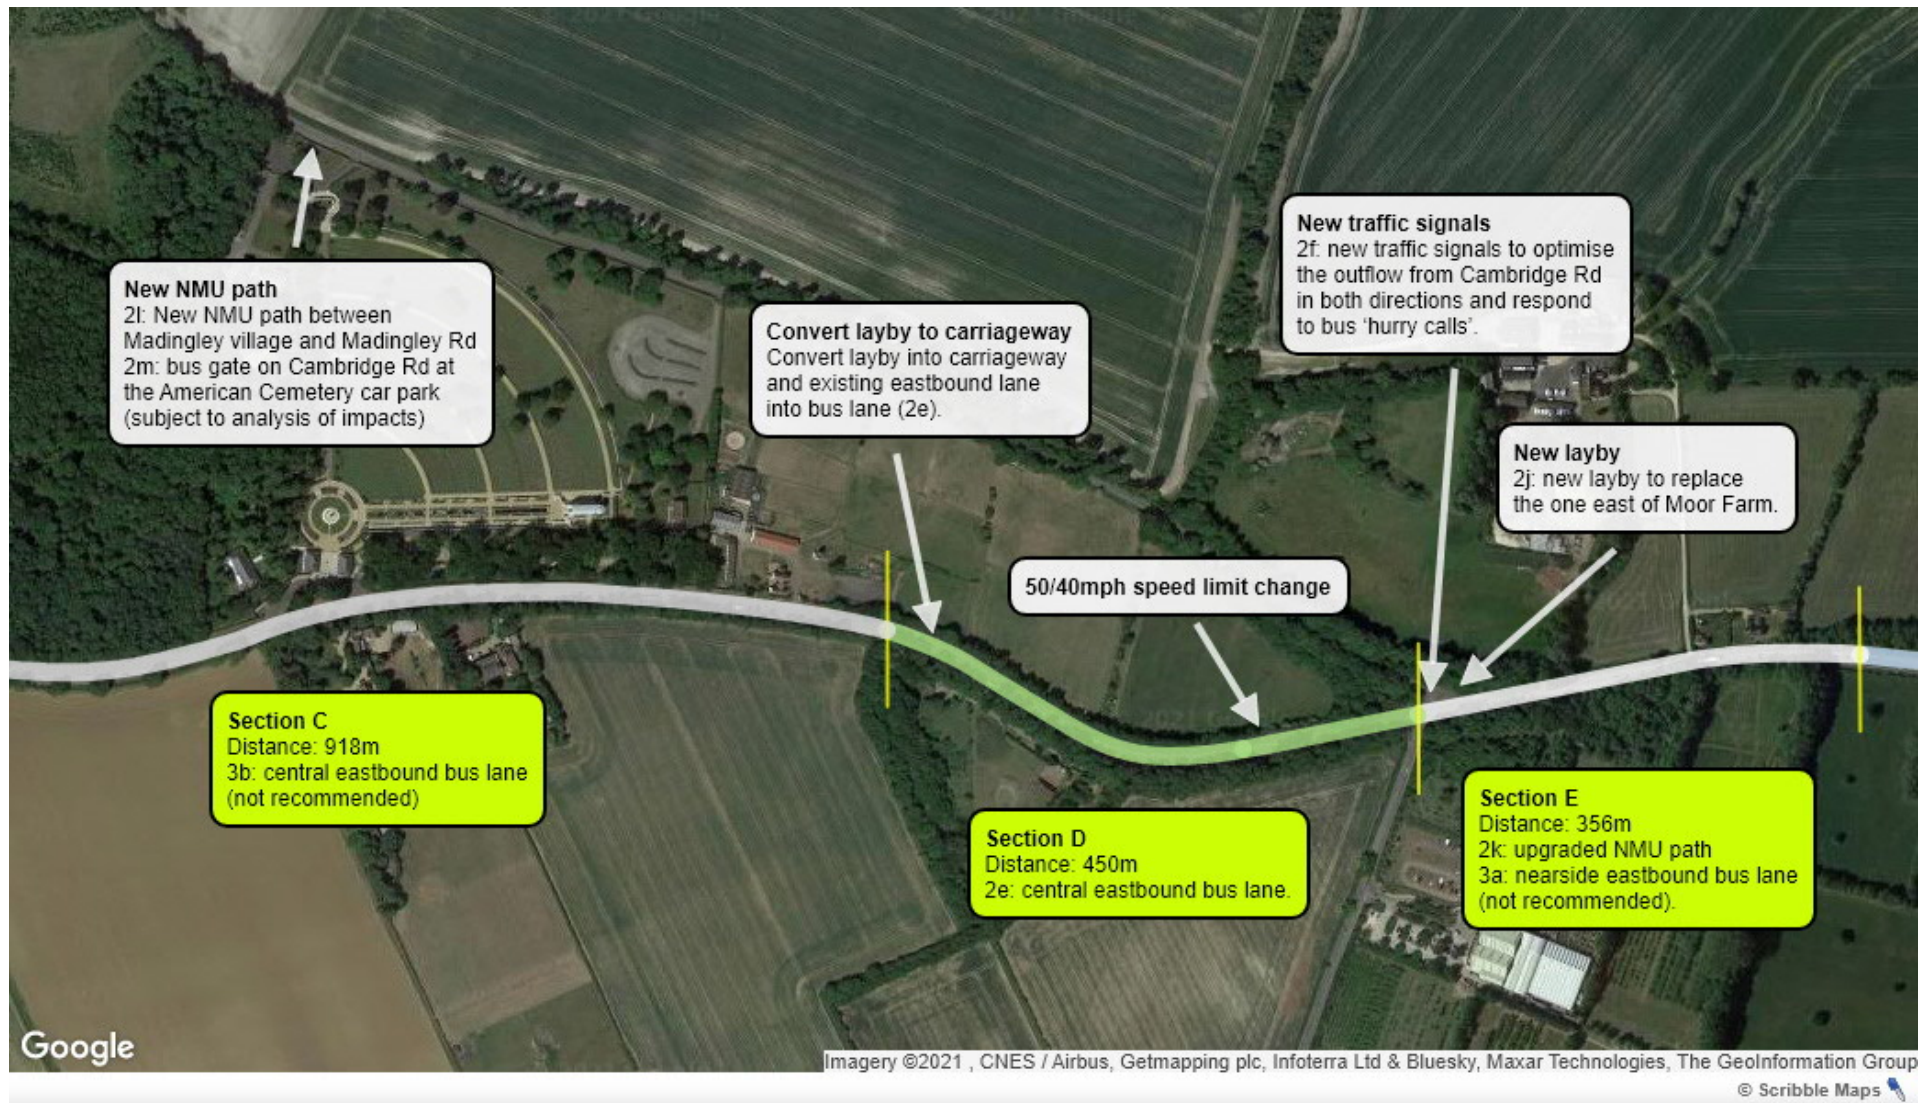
New NMU path
2l: New NMU path between Madingley village and Madingley Rd
2m: bus gate on Cambridge Rd at the American Cemetery car park (subject to analysis of impacts)

Convert layby to carriageway
Convert layby into carriageway and existing eastbound lane into bus lane (2e).

New traffic signals
2f: new traffic signals to optimise the outflow from Cambridge Rd in both directions and respond to bus 'hurry calls'.

New layby
2j: new layby to replace the one east of Moor Farm.

50/40mph speed limit change

Section C
Distance: 918m
3b: central eastbound bus lane (not recommended)

Section D
Distance: 450m
2e: central eastbound bus lane.

Section E
Distance: 356m
2k: upgraded NMU path
3a: nearside eastbound bus lane (not recommended).

Google

Imagery ©2021 , CNES / Airbus, Getmapping plc, Infoterra Ltd & Bluesky, Maxar Technologies, The GeoInformation Group

© Scribble Maps